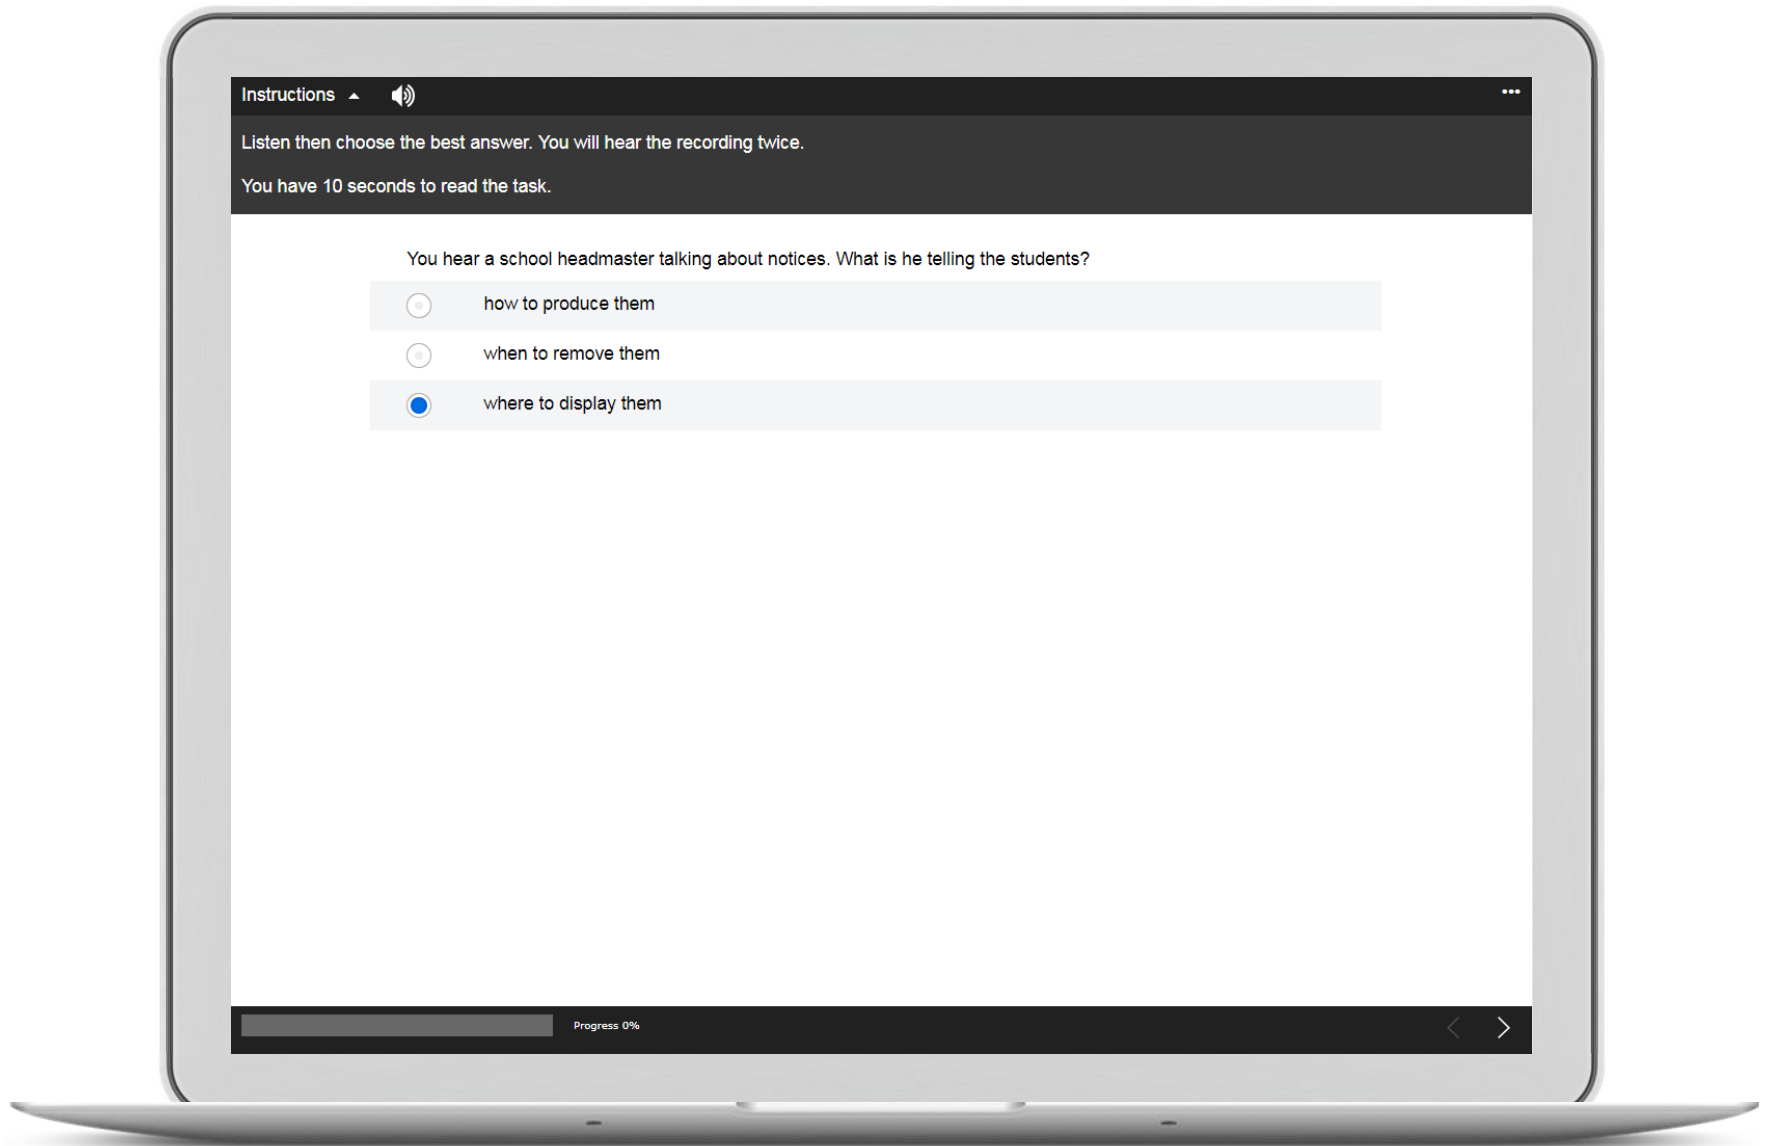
Instructions ▲

Listen then choose the best answer. You will hear the recording twice.

You have 10 seconds to read the task.

You hear a school headmaster talking about notices. What is he telling the students?

how to produce them

when to remove them

where to display them

Progress 0%